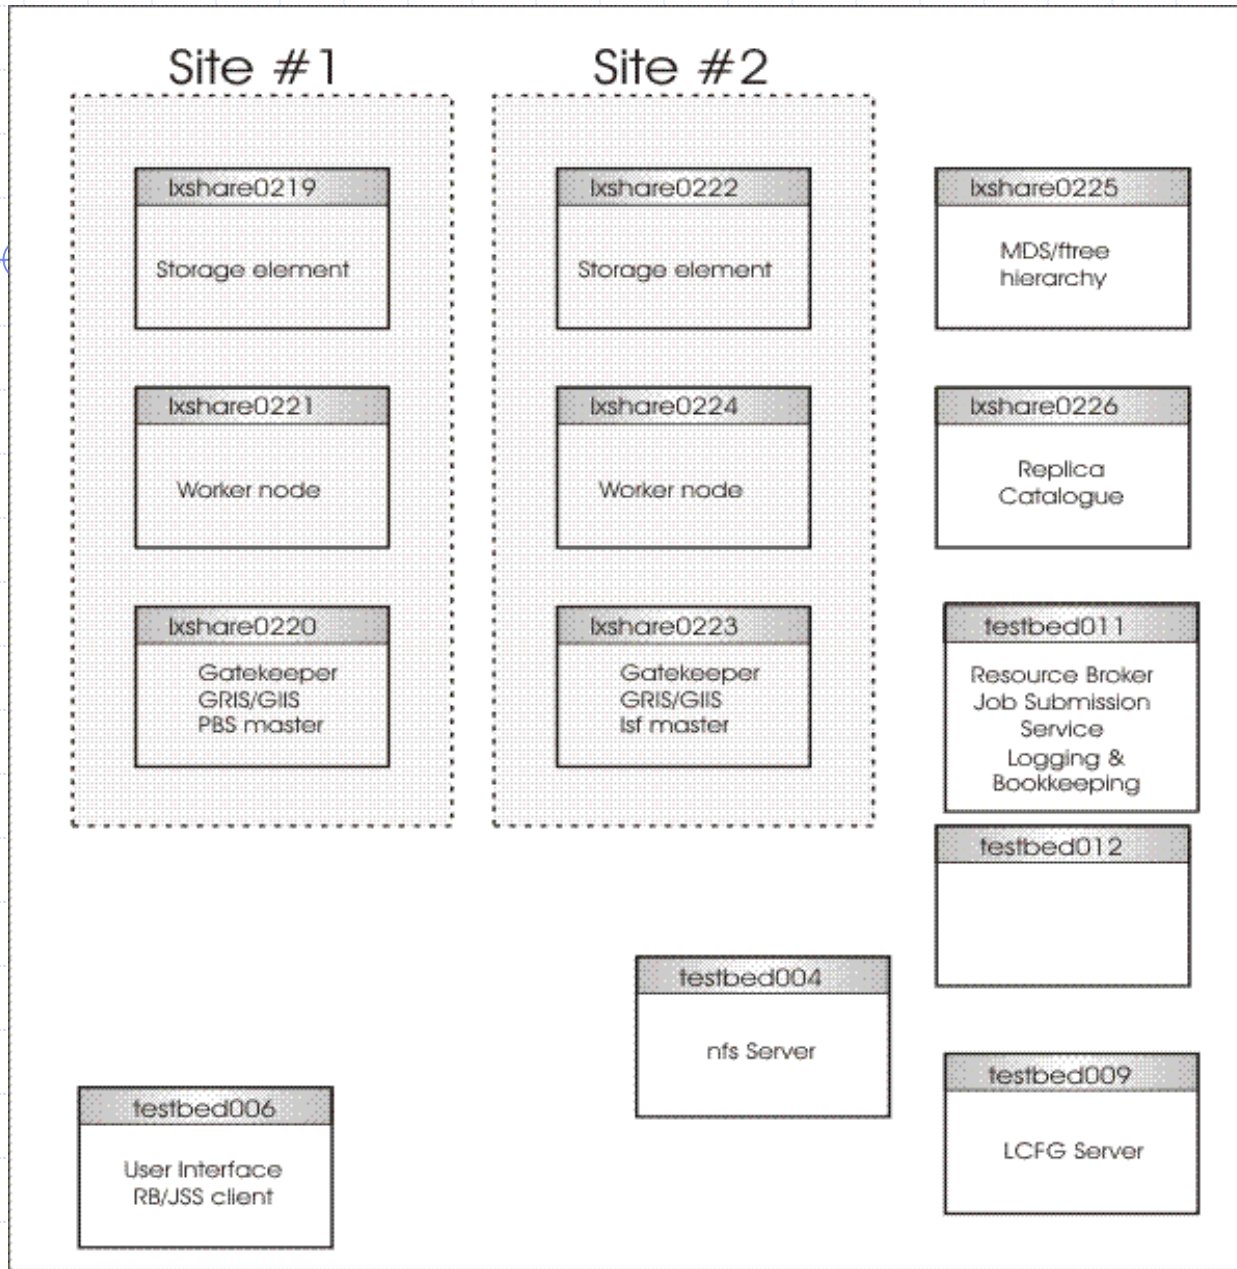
Site #1

lxshare0219

Storage element

lxshare0221

Worker node

lxshare0220

Gatekeeper
GRIS/GIIS
PBS master

Site #2

lxshare0222

Storage element

lxshare0224

Worker node

lxshare0223

Gatekeeper
GRIS/GIIS
lsf master

lxshare0225

MDS/ftree
hierarchy

lxshare0226

Replica
Catalogue

testbed011

Resource Broker
Job Submission
Service
Logging &
Bookkeeping

testbed012

testbed004

nfs Server

testbed009

LCFG Server

testbed006

User Interface
RB/JSS client